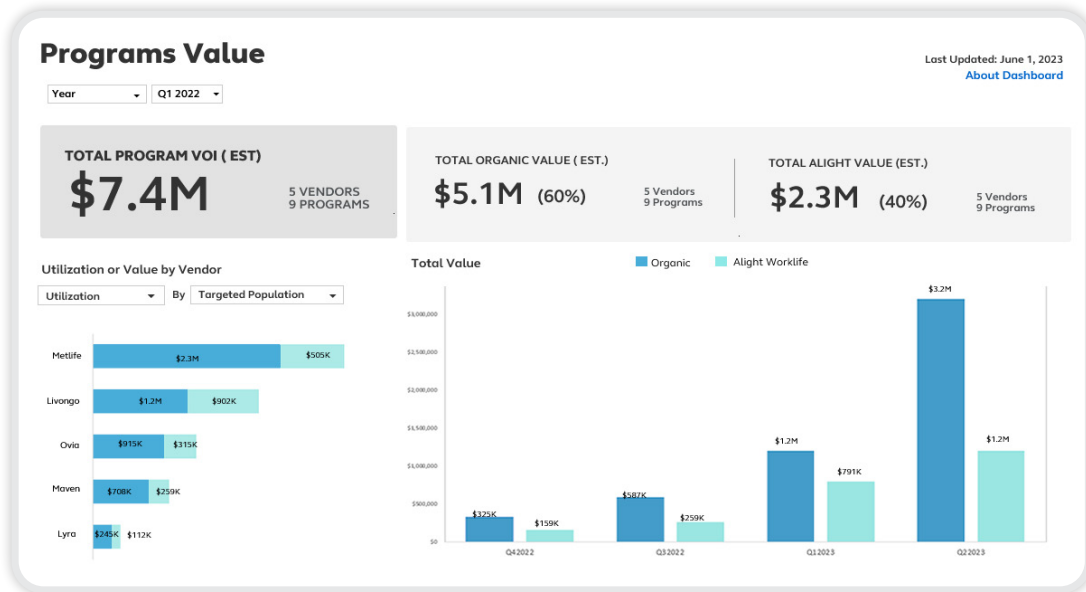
Programs Value

Year
Q1 2022

Last Updated: June 1, 2023
About Dashboard

TOTAL PROGRAM VOI ( EST)
$7.4M
5 VENDORS
9 PROGRAMS

TOTAL ORGANIC VALUE ( EST.)
$5.1M (60%)
5 Vendors
9 Programs

TOTAL ALIGHT VALUE (EST.)
$2.3M (40%)
5 Vendors
9 Programs

Utilization or Value by Vendor
Utilization
By
Targeted Population

Metlife $2.3M $505K
Livongo $1.2M $902K
Ovia $915K $315K
Maven $708K $259K
Lyra $245K $112K

Total Value
Organic
Alight Worklife

$3,000,000
$2,500,000
$2,000,000
$1,500,000
$1,000,000
$500,000
$0

$325K $159K
$587K $259K
$1.2M $791K
$3.2M $1.2M

Q42022
Q32022
Q12023
Q22023